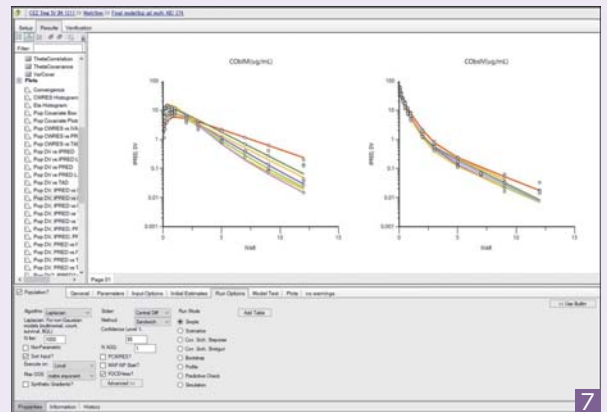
CE2 Sep IV 3M 1211 >> Notches >> Final model/lsp all multi AD 174

Setup | Results | Verification

Filter

ThetaCorrelation
ThetaCovariance
VarCover
Plots
Convergence
CWRES Histogram
Eta Histogram
Pop Covariate Box
Pop Covariate Plots
Pop CWRES vs IVA
Pop CWRES vs PR
Pop CWRES vs TA
Pop DV vs IPRED
Pop DV vs IPRED L
Pop DV vs PRED
Pop DV vs PRED L
Pop DV vs TAD
Pop DV, IPRED vs
Pop DV, IPRED vs
Pop DV, IPRED vs
Pop DV, IPRED vs
Pop DV, IPRED vs
Pop DV, PRED vs
Pop DV, PRED vs
Pop DV, PRED vs
Pop DV, PRED vs
Pop DV, PRED vs

COhM(ug/mL)

COhIV(ug/mL)

100
10
1
0.1
0.01
0.001

PRED, DV

IVAR

0 5 10 15

Page 01

Population?

General | Parameters | Input Options | Initial Estimates | Run Options | Model Text | Plots | nc warnings

Use Buffer

Algorithm Laplacian
Laplacian. For non-Gaussian models (multinomial, count, survival, BQL).
N iter 1000
NonParametric
Sort Input?
Execute on Local
Max ODE matrix exponent
Synthetic Gradients?

Stderr Central Diff
Method Sandwich
Confidence Level % 95
N AGQ 1
FOCE/PED?
MAP NP Start?
FOCEHess?
Advanced >>

Run Mode
Simple
Scenarios
Cov. Srch. Stepwise
Cov. Srch. Shotgun
Bootstrap
Profile
Predictive Check
Simulation

Add Table

Properties | Information | History

7